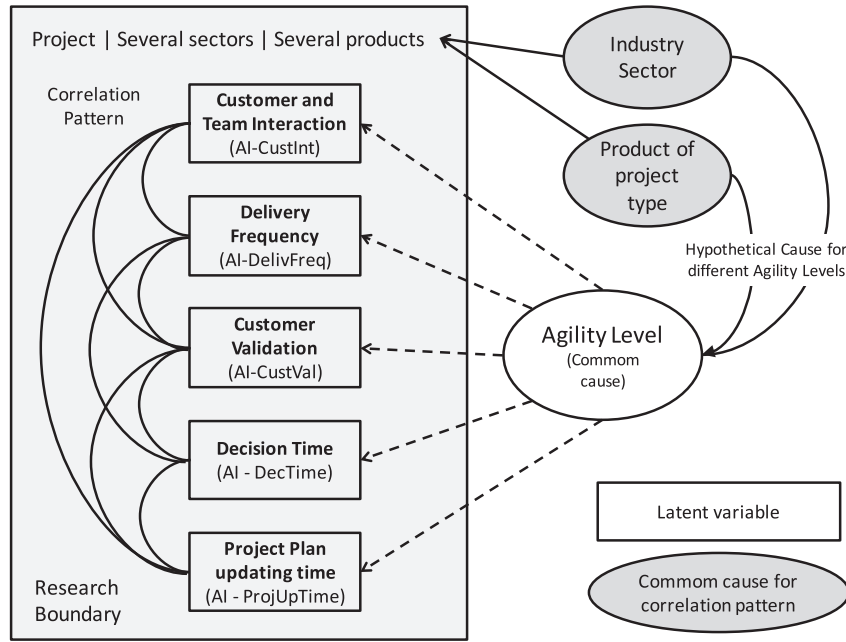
Project | Several sectors | Several products

Correlation Pattern

Customer and Team Interaction
(AI-CustInt)

Delivery Frequency
(AI-DelivFreq)

Customer Validation
(AI-CustVal)

Decision Time
(AI - DecTime)

Project Plan updating time
(AI - ProjUpTime)

Research Boundary

Industry Sector

Product of project type

Hypothetical Cause for different Agility Levels

Agility Level
(Commom cause)

Latent variable

Commom cause for correlation pattern